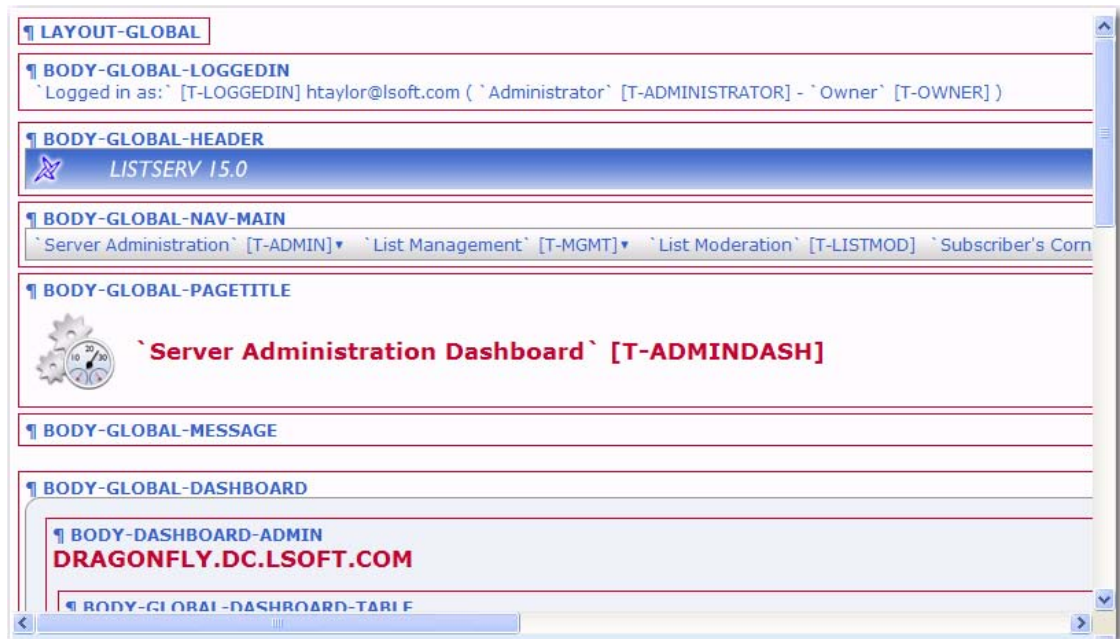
¶ LAYOUT-GLOBAL

¶ BODY-GLOBAL-LOGGEDIN
`Logged in as:` [T-LOGGEDIN] htaylor@lsoft.com ( `Administrator` [T-ADMINISTRATOR] - `Owner` [T-OWNER] )

¶ BODY-GLOBAL-HEADER
LISTSERV 15.0

¶ BODY-GLOBAL-NAV-MAIN
`Server Administration` [T-ADMIN] ▾ `List Management` [T-MGMT] ▾ `List Moderation` [T-LISTMOD] `Subscriber's Corn

¶ BODY-GLOBAL-PAGETITLE
`Server Administration Dashboard` [T-ADMINDASH]

¶ BODY-GLOBAL-MESSAGE

¶ BODY-GLOBAL-DASHBOARD

¶ BODY-DASHBOARD-ADMIN
DRAGONFLY.DC.LSOFT.COM

¶ BODY-GLOBAL-DASHBOARD-TABLE